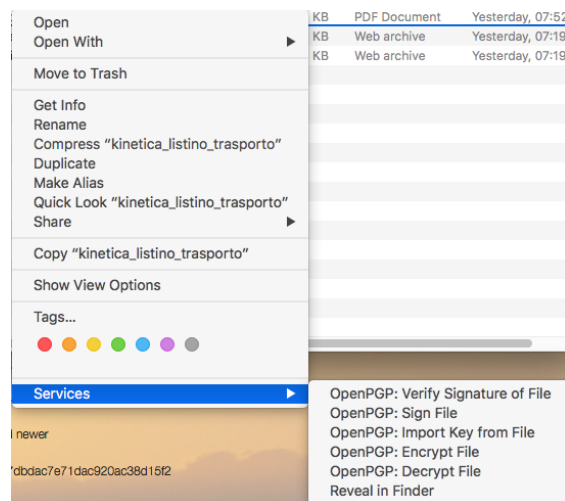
Open
Open With
Move to Trash
Get Info
Rename
Compress “kinetica_listino_trasporto”
Duplicate
Make Alias
Quick Look “kinetica_listino_trasporto”
Share
Copy “kinetica_listino_trasporto”
Show View Options
Tags...
Services

| KB | PDF Document | Yesterday, 07:52 |
|---|---|---|
| KB | Web archive | Yesterday, 07:19 |
| KB | Web archive | Yesterday, 07:19 |

OpenPGP: Verify Signature of File
OpenPGP: Sign File
OpenPGP: Import Key from File
OpenPGP: Encrypt File
OpenPGP: Decrypt File
Reveal in Finder

l newer
7dbdac7e71dac920ac38d15f2